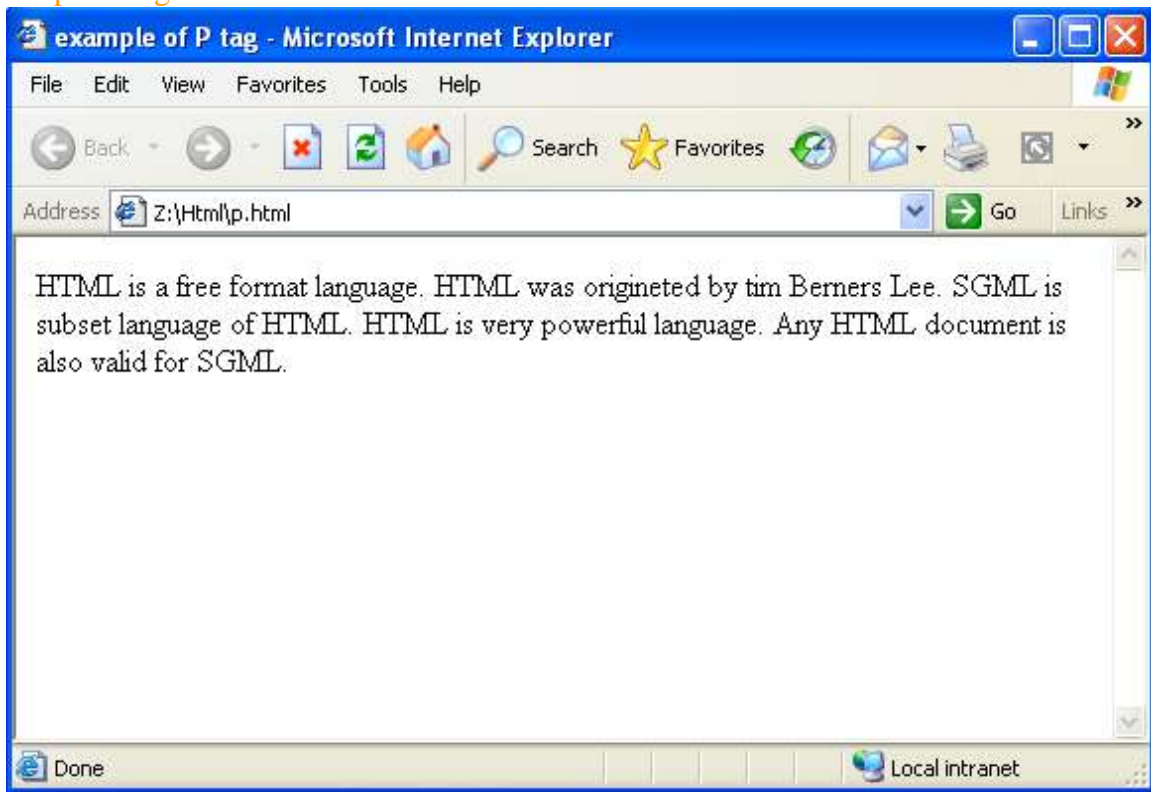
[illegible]

example of P tag - Microsoft Internet Explorer

File Edit View Favorites Tools Help

Back Search Favorites

Address Z:\Html\p.html Go Links

HTML is a free format language. HTML was origineted by tim Berners Lee. SGML is subset language of HTML. HTML is very powerful language. Any HTML document is also valid for SGML.

Done Local intranet